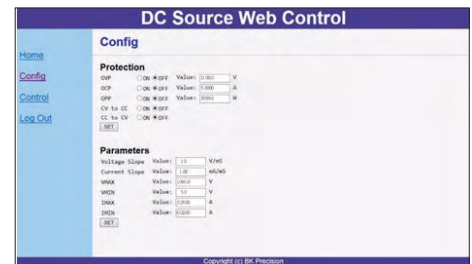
DC Source Web Control

Home
Config
Control
Log Out

Config

Protection

| | | | |
|---|---|---|---|
| OVP | ON OFF | Value: 10.800 | V |
| OCP | ON OFF | Value: 5.0000 | A |
| OPP | ON OFF | Value: 30000 | W |
| CV to CC | ON OFF | | |
| CC to CV | ON OFF | | |

SET

Parameters

| | | |
|---|---|---|
| Voltage Slope | Value: 1.0 | V/mS |
| Current Slope | Value: 1.00 | mA/mS |
| VMAX | Value: 10810 | V |
| VMIN | Value: 5.0 | V |
| IMAX | Value: 5.0500 | A |
| IMIN | Value: 0.0000 | A |

SET

Copyright (c) BK Precision